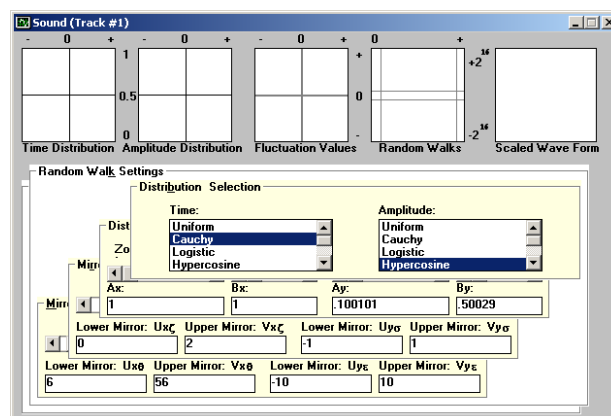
Sound (Track #1)

- 0 +
- 0 +
- 0 +
0 +

1
0.5
0

+
0
-

$+2^{16}$
$-2^{16}$

Time Distribution
Amplitude Distribution
Fluctuation Values
Random Walks
Scaled Wave Form

Random Walk Settings

Distribution Selection

Time:
Uniform
Cauchy
Logistic
Hypercosine

Amplitude:
Uniform
Cauchy
Logistic
Hypercosine

Dist
Zo
Mirr
Mirr

Ax: 1
Bx: 1
Ay: .100101
By: .50029

Lower Mirror: Uxζ 0
Upper Mirror: Vxζ 2
Lower Mirror: Uyσ -1
Upper Mirror: Vyσ 1

Lower Mirror: Uxθ 6
Upper Mirror: Vxθ 56
Lower Mirror: Uyε -10
Upper Mirror: Vyε 10